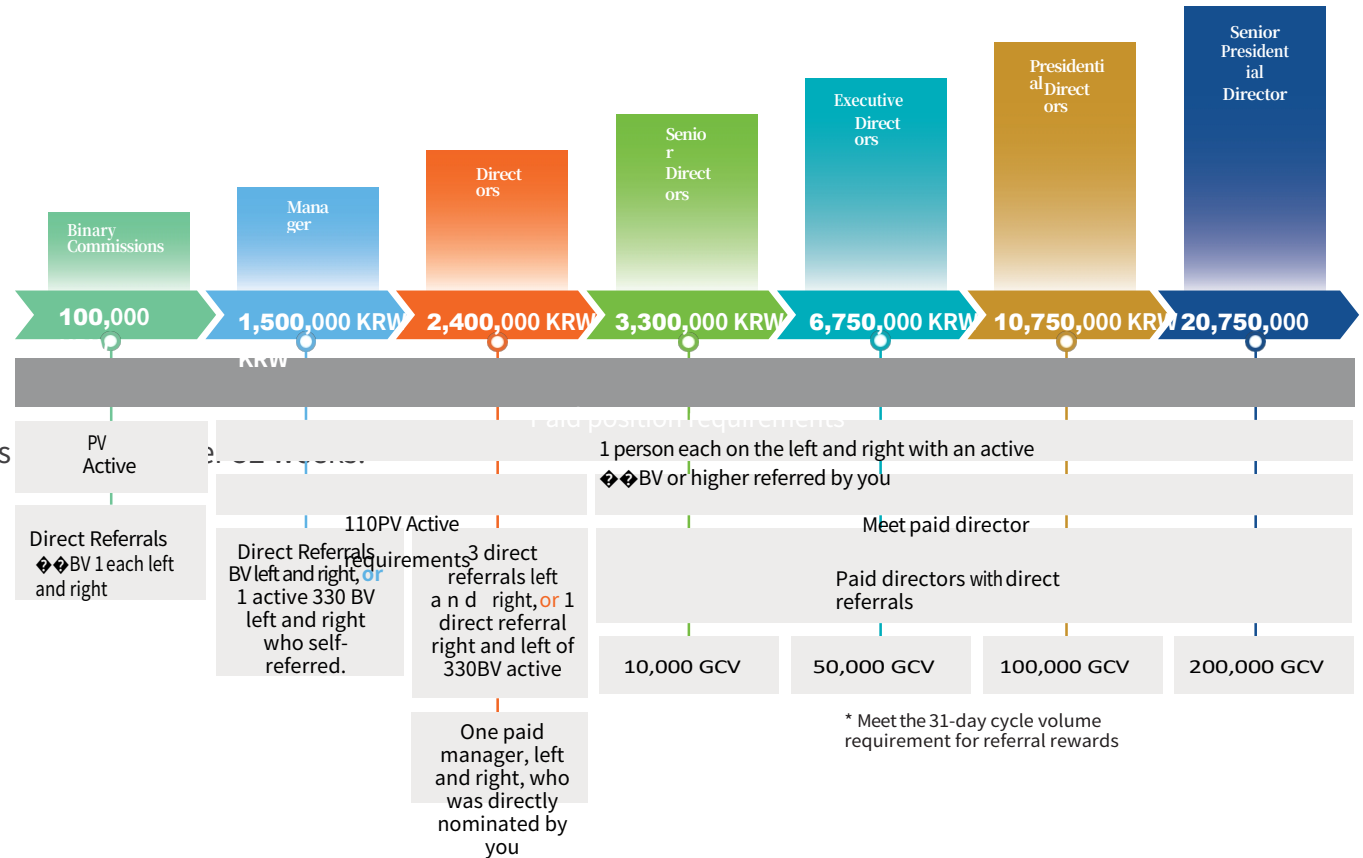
Binary Commissions

Mana ger

Direct ors

Senio r Direct ors

Executive Direct ors

Presidenti al Direct ors

Senior President ial Director

100,000

1,500,000 KRW

KRW

2,400,000 KRW

3,300,000 KRW

6,750,000 KRW

10,750,000 KRW

20,750,000

Paid position requirements

PV Active

1 person each on the left and right with an active ��BV or higher referred by you

Direct Referrals ��BV 1 each left and right

110PV Active requirements

Meet paid director

Direct Referrals BV left and right, or 1 active 330 BV left and right who self-referred.

3 direct referrals left and right, or 1 direct referral right and left of 330BV active

Paid directors with direct referrals

10,000 GCV

50,000 GCV

100,000 GCV

200,000 GCV

* Meet the 31-day cycle volume requirement for referral rewards

One paid manager, left and right, who was directly nominated by you